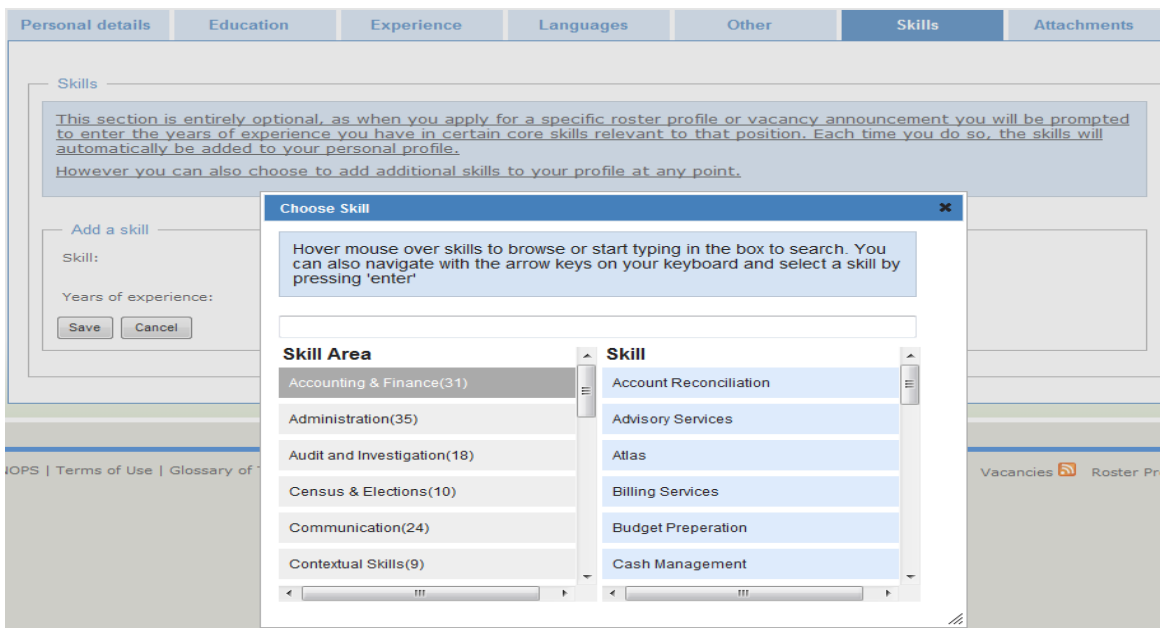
Personal details | Education | Experience | Languages | Other | Skills | Attachments

Skills

This section is entirely optional, as when you apply for a specific roster profile or vacancy announcement you will be prompted to enter the years of experience you have in certain core skills relevant to that position. Each time you do so, the skills will automatically be added to your personal profile.

However you can also choose to add additional skills to your profile at any point.

Add a skill

Skill:

Years of experience:

Save Cancel

NOPS | Terms of Use | Glossary of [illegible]

Vacancies Roster Pr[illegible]

Choose Skill

Hover mouse over skills to browse or start typing in the box to search. You can also navigate with the arrow keys on your keyboard and select a skill by pressing 'enter'

| Skill Area | Skill |
|---|---|
| Accounting & Finance(31) | Account Reconciliation |
| Administration(35) | Advisory Services |
| Audit and Investigation(18) | Atlas |
| Census & Elections(10) | Billing Services |
| Communication(24) | Budget Preperation |
| Contextual Skills(9) | Cash Management |